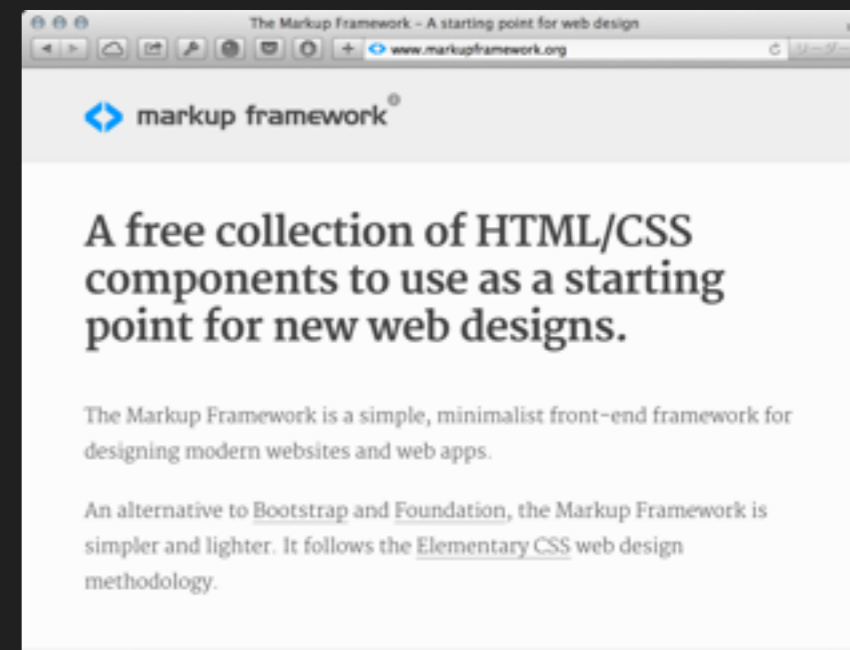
The Markup Framework – A starting point for web design

www.markupframework.org

リーダー

markup framework®

A free collection of HTML/CSS components to use as a starting point for new web designs.

The Markup Framework is a simple, minimalist front-end framework for designing modern websites and web apps.

An alternative to Bootstrap and Foundation, the Markup Framework is simpler and lighter. It follows the Elementary CSS web design methodology.